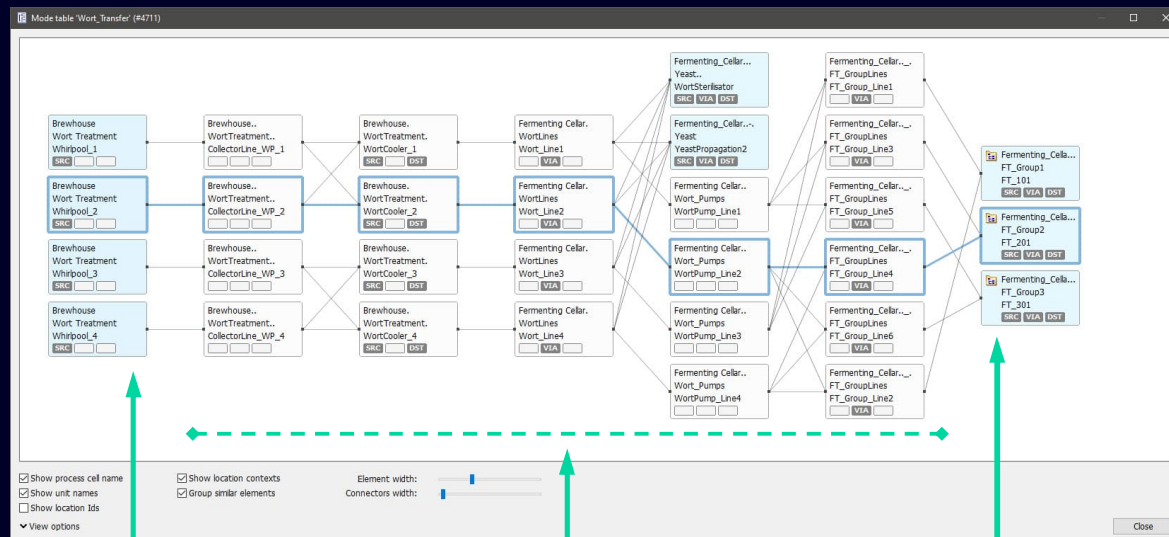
Mode table 'Wort_Transfer' (#4711)

Brewhouse
Wort Treatment
Whirlpool_1
SRC

Brewhouse
Wort Treatment
Whirlpool_2
SRC

Brewhouse
Wort Treatment
Whirlpool_3
SRC

Brewhouse
Wort Treatment
Whirlpool_4
SRC

Brewhouse..
WortTreatment..
CollectorLine_WP_1

Brewhouse..
WortTreatment..
CollectorLine_WP_2

Brewhouse..
WortTreatment..
CollectorLine_WP_3

Brewhouse..
WortTreatment..
CollectorLine_WP_4

Brewhouse.
WortTreatment.
WortCooler_1
SRC DST

Brewhouse.
WortTreatment.
WortCooler_2
SRC DST

Brewhouse.
WortTreatment.
WortCooler_3
SRC DST

Brewhouse.
WortTreatment.
WortCooler_4
SRC DST

Fermenting Cellar.
WortLines
Wort_Line1
VIA

Fermenting Cellar.
WortLines
Wort_Line2
VIA

Fermenting Cellar.
WortLines
Wort_Line3
VIA

Fermenting Cellar.
WortLines
Wort_Line4
VIA

Fermenting_Cellar...
Yeast..
WortSterilisator
SRC VIA DST

Fermenting_Cellar...
Yeast
YeastPropagation2
SRC VIA DST

Fermenting Cellar..
Wort_Pumps
WortPump_Line1

Fermenting Cellar..
Wort_Pumps
WortPump_Line2

Fermenting Cellar..
Wort_Pumps
WortPump_Line3

Fermenting Cellar..
Wort_Pumps
WortPump_Line4

Fermenting_Cellar..._.
FT_GroupLines
FT_Group_Line1
VIA

Fermenting_Cellar..._.
FT_GroupLines
FT_Group_Line3
VIA

Fermenting_Cellar..._.
FT_GroupLines
FT_Group_Line5
VIA

Fermenting_Cellar..._.
FT_GroupLines
FT_Group_Line4
VIA

Fermenting_Cellar..._.
FT_GroupLines
FT_Group_Line6
VIA

Fermenting_Cellar..._.
FT_GroupLines
FT_Group_Line2
VIA

Fermenting_Cella...
FT_Group1
FT_101
SRC VIA DST

Fermenting_Cella...
FT_Group2
FT_201
SRC VIA DST

Fermenting_Cella...
FT_Group3
FT_301
SRC VIA DST

Show process cell name
Show unit names
Show location Ids
View options
Show location contexts
Group similar elements
Element width:
Connectors width:
Close